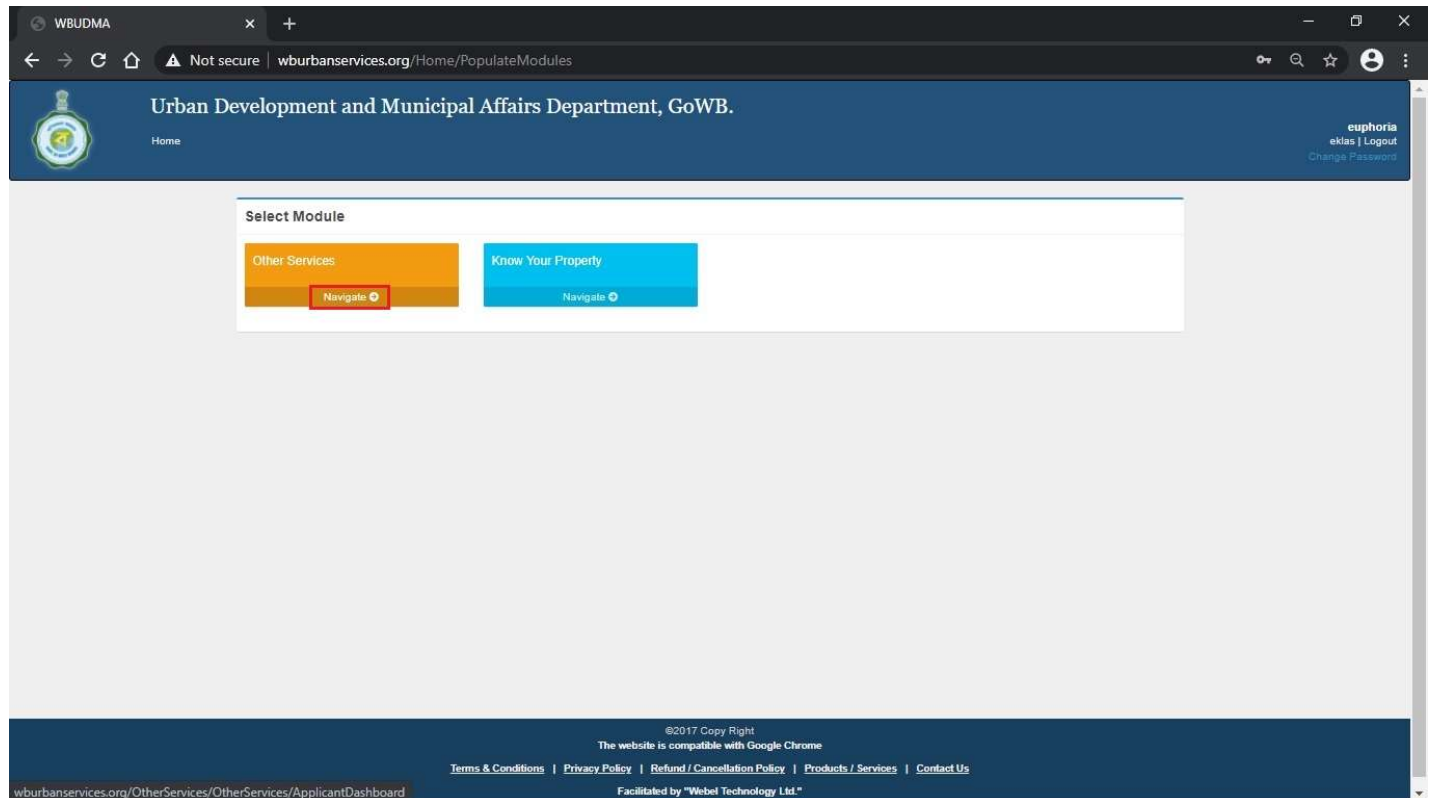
WBUDMA

Not secure | wburbanservices.org/Home/PopulateModules

Urban Development and Municipal Affairs Department, GoWB.

Home

euphoria
eklas | Logout
Change Password

Select Module

Other Services

Navigate

Know Your Property

Navigate

©2017 Copy Right
The website is compatible with Google Chrome

Terms & Conditions | Privacy Policy | Refund / Cancellation Policy | Products / Services | Contact Us

Facilitated by "Webel Technology Ltd."

wburbanservices.org/OtherServices/OtherServices/ApplicantDashboard